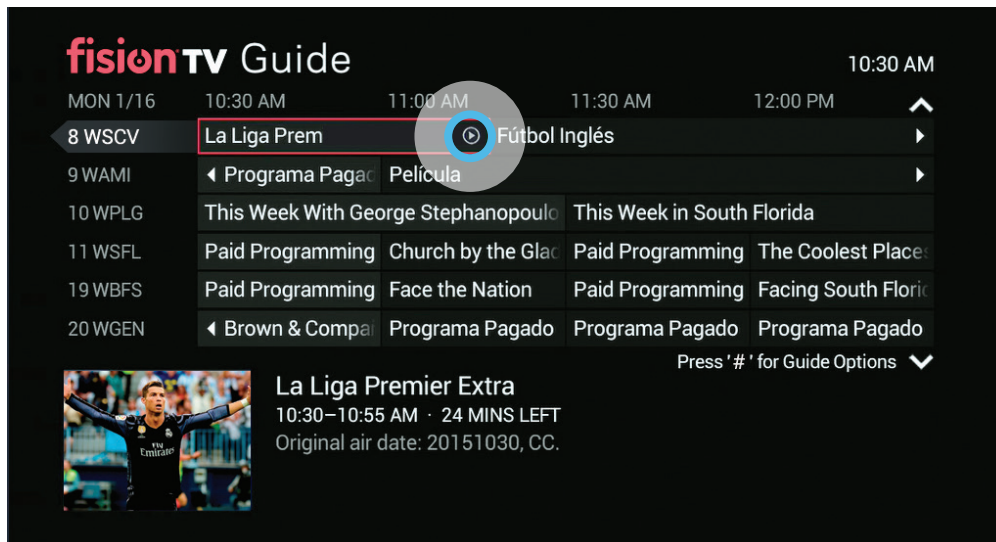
fision TV Guide

10:30 AM

| MON 1/16 | 10:30 AM | 11:00 AM | 11:30 AM | 12:00 PM |
|---|---|---|---|---|
| 8 WSCV | La Liga Prem | Fútbol Inglés | | |
| 9 WAMI | Programa Pagad | Película | | |
| 10 WPLG | This Week With George Stephanopoulo | | This Week in South Florida | |
| 11 WSFL | Paid Programming | Church by the Glac | Paid Programming | The Coolest Places |
| 19 WBFS | Paid Programming | Face the Nation | Paid Programming | Facing South Floric |
| 20 WGEN | Brown & Compa | Programa Pagado | Programa Pagado | Programa Pagado |

Press '#' for Guide Options

Fly Emirates

La Liga Premier Extra
10:30–10:55 AM · 24 MINS LEFT
Original air date: 20151030, CC.